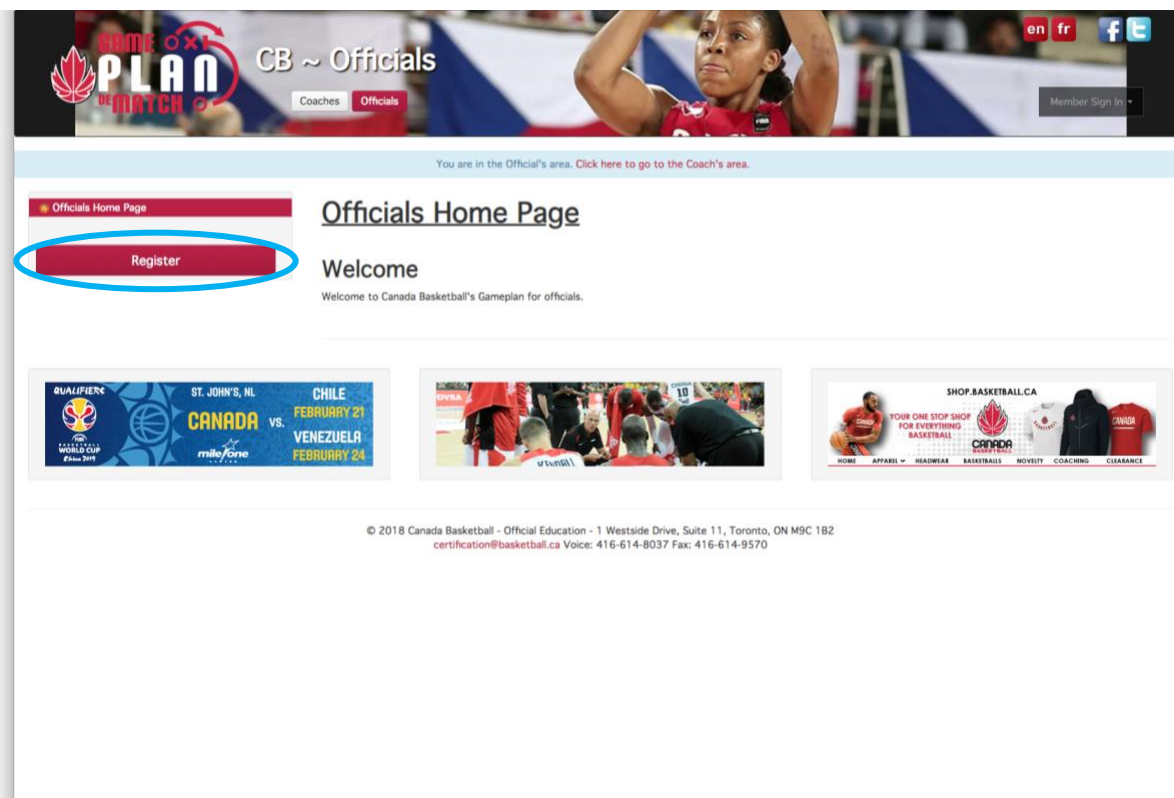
GAME PLAN DE MATCH

CB ~ Officials

Coaches Officials

en fr

Member Sign In

You are in the Official's area. Click here to go to the Coach's area.

Officials Home Page

Register

Officials Home Page

Welcome

Welcome to Canada Basketball's Gameplan for officials.

QUALIFIERS FIBA BASKETBALL WORLD CUP China 2019 ST. JOHN'S, NL CANADA VS. CHILE FEBRUARY 21 VENEZUELA FEBRUARY 24 mile one

SHOP.BASKETBALL.CA YOUR ONE STOP SHOP FOR EVERYTHING BASKETBALL CANADA BASKETBALL HOME APPAREL HEADWEAR BASKETBALLS NOVELTY COACHING CLEARANCE

© 2018 Canada Basketball - Official Education - 1 Westside Drive, Suite 11, Toronto, ON M9C 1B2
certification@basketball.ca Voice: 416-614-8037 Fax: 416-614-9570